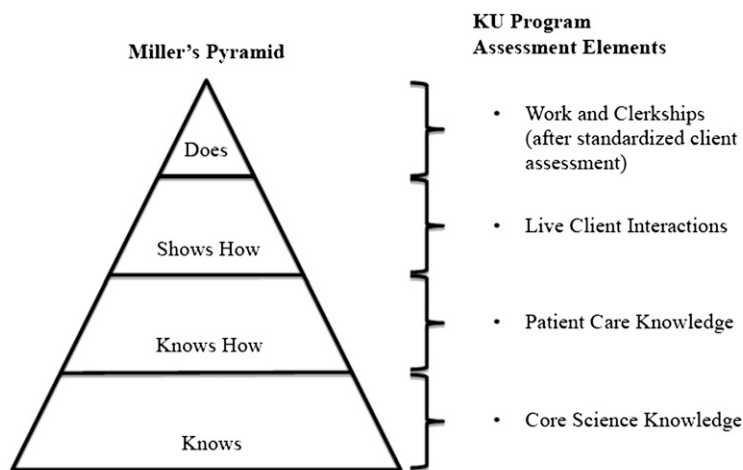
Miller's Pyramid

KU Program Assessment Elements

Does

Shows How

Knows How

Knows

- Work and Clerkships (after standardized client assessment)
- Live Client Interactions
- Patient Care Knowledge
- Core Science Knowledge